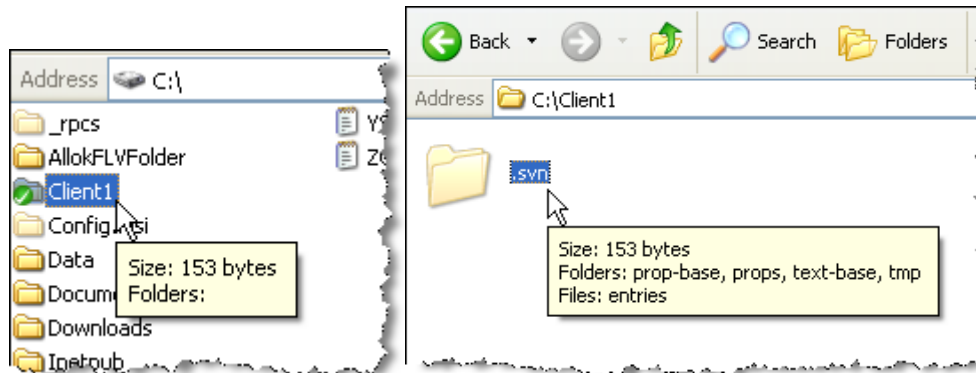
Address C:\

_rpcs
AllokFLVFolder
Client1
Config.Msi
Data
Docume
Downloads
Inetpub

Y
Z

Size: 153 bytes
Folders:

Back
Search
Folders

Address C:\Client1

.svn

Size: 153 bytes
Folders: prop-base, props, text-base, tmp
Files: entries